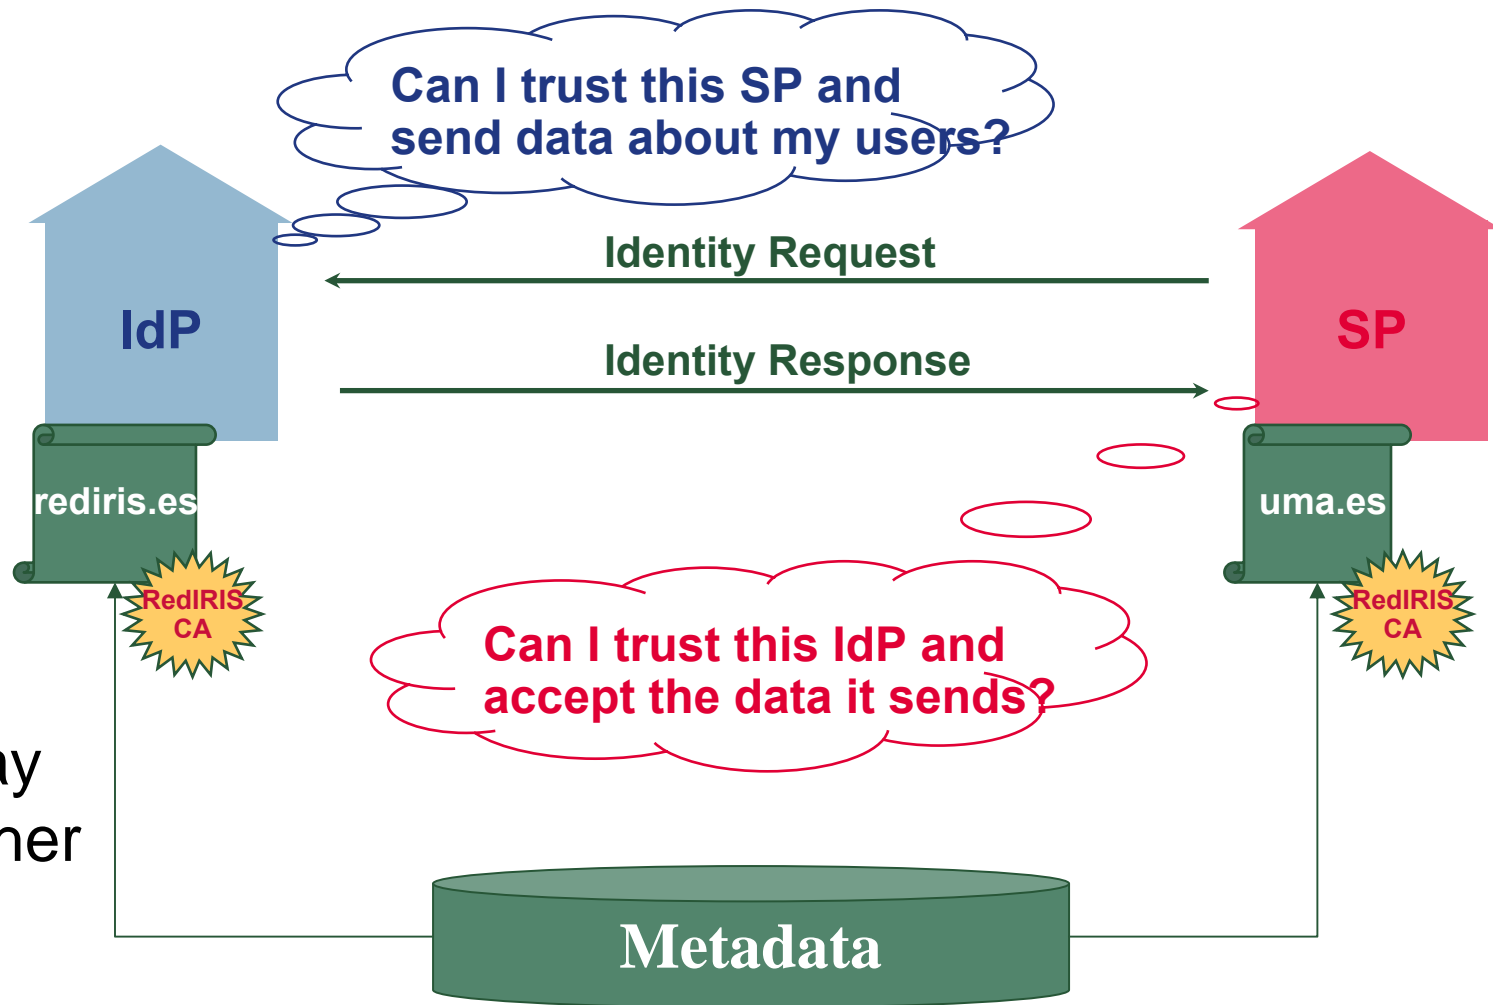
Can I trust this SP and send data about my users?

Identity Request

IdP

SP

Identity Response

rediris.es

uma.es

RedIRIS CA

RedIRIS CA

Can I trust this IdP and accept the data it sends?

ay

ner

Metadata